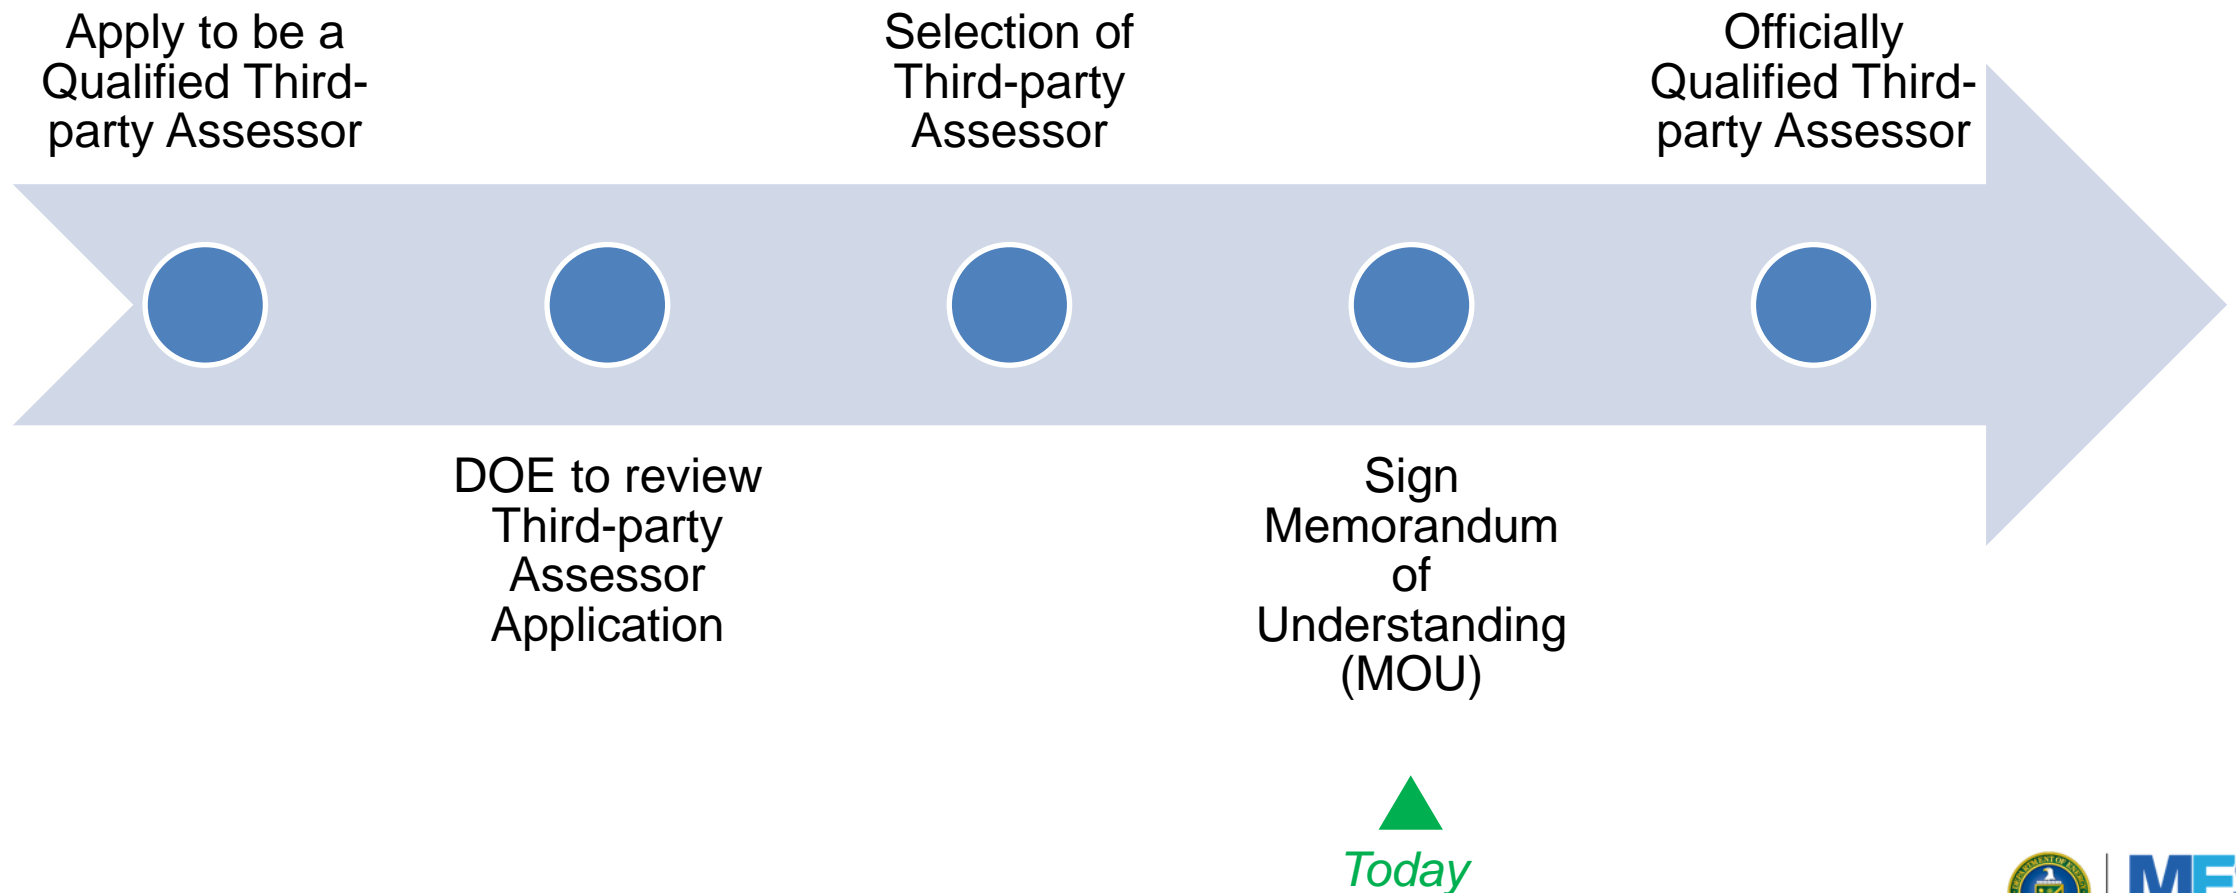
Apply to be a Qualified Third-party Assessor

Selection of Third-party Assessor

Officially Qualified Third-party Assessor

DOE to review Third-party Assessor Application

Sign Memorandum of Understanding (MOU)

Today

MF